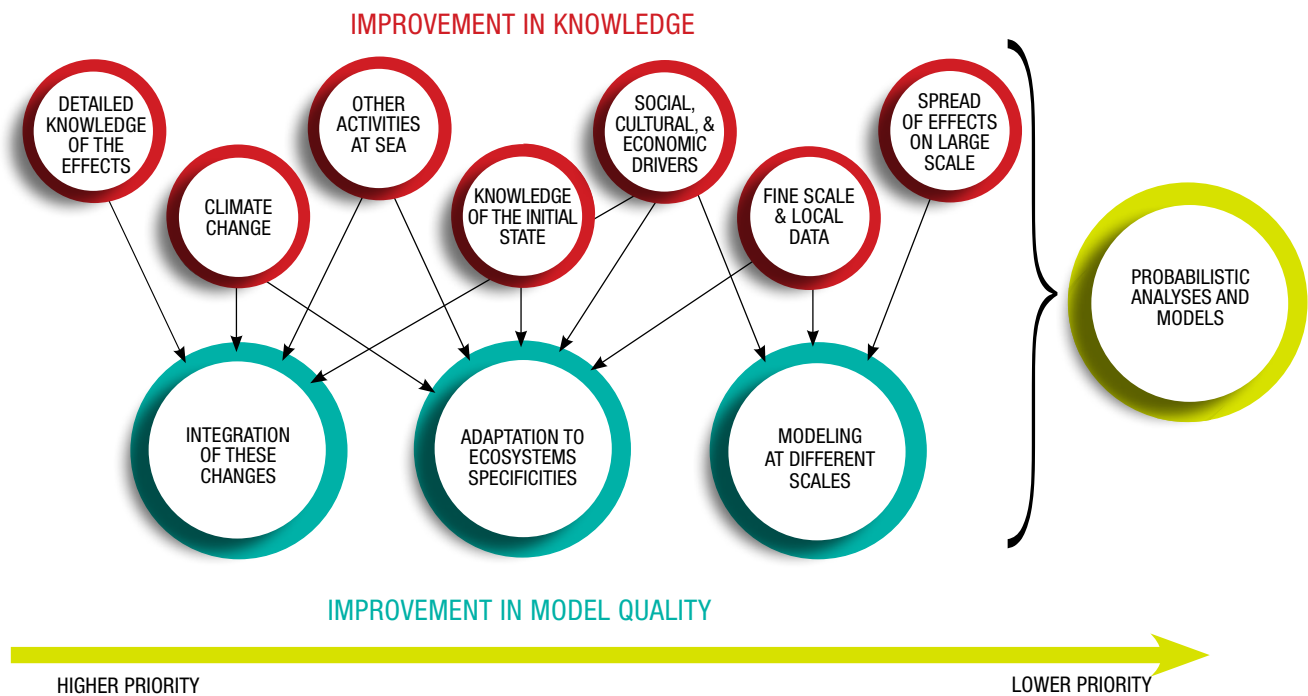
IMPROVEMENT IN KNOWLEDGE

DETAILED KNOWLEDGE OF THE EFFECTS

OTHER ACTIVITIES AT SEA

SOCIAL, CULTURAL, & ECONOMIC DRIVERS

SPREAD OF EFFECTS ON LARGE SCALE

CLIMATE CHANGE

KNOWLEDGE OF THE INITIAL STATE

FINE SCALE & LOCAL DATA

PROBABILISTIC ANALYSES AND MODELS

INTEGRATION OF THESE CHANGES

ADAPTATION TO ECOSYSTEMS SPECIFICITIES

MODELING AT DIFFERENT SCALES

IMPROVEMENT IN MODEL QUALITY

HIGHER PRIORITY

LOWER PRIORITY